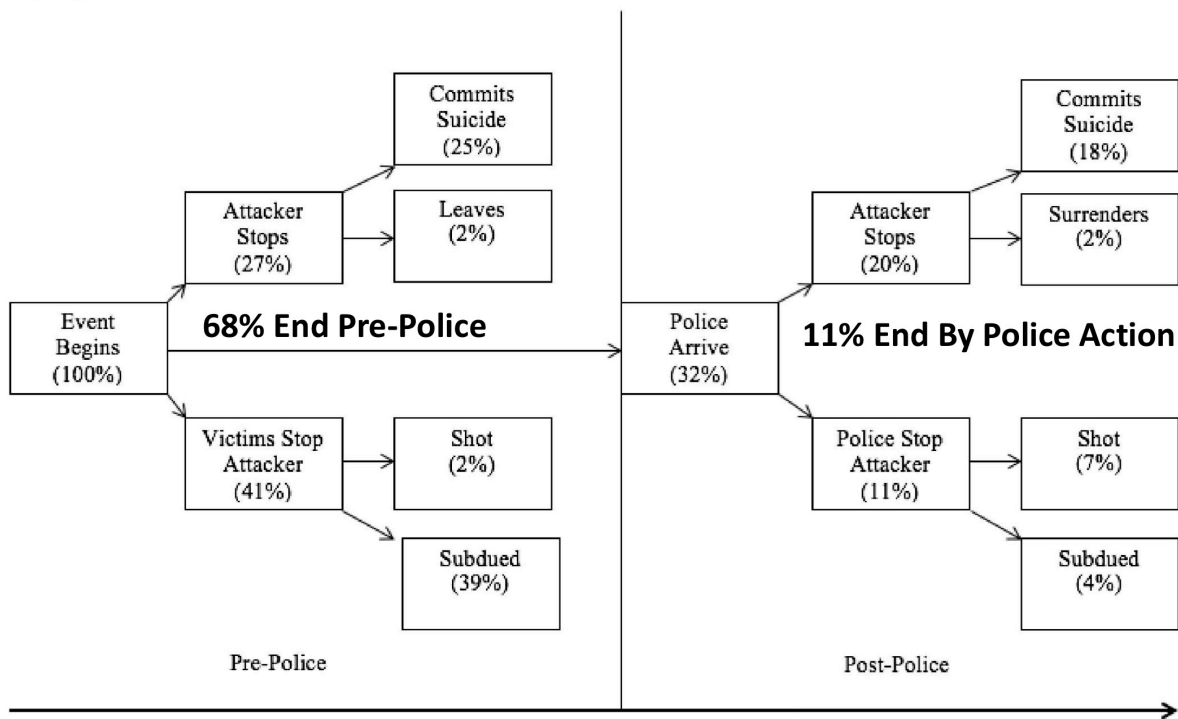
Commits Suicide (25%)

Attacker Stops (27%)

Leaves (2%)

Event Begins (100%)

68% End Pre-Police

Victims Stop Attacker (41%)

Shot (2%)

Subdued (39%)

Pre-Police

Commits Suicide (18%)

Attacker Stops (20%)

Surrenders (2%)

Police Arrive (32%)

11% End By Police Action

Police Stop Attacker (11%)

Shot (7%)

Subdued (4%)

Post-Police